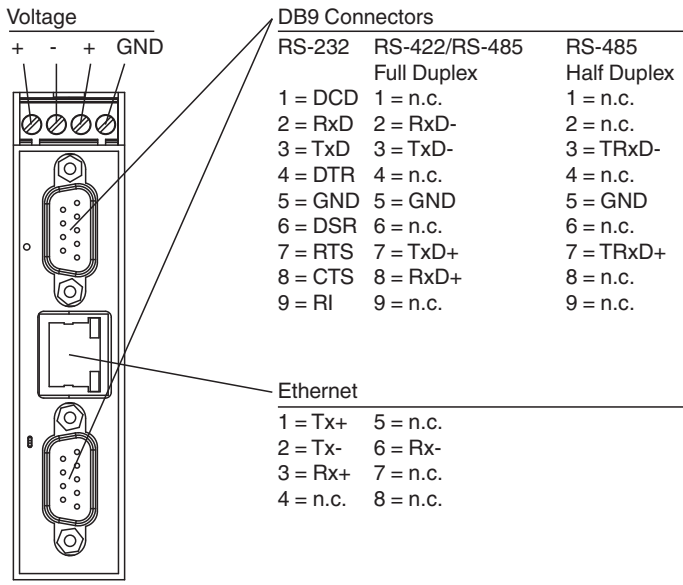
Voltage
+ - + GND

DB9 Connectors

| RS-232 | RS-422/RS-485 Full Duplex | RS-485 Half Duplex |
|---|---|---|
| 1 = DCD | 1 = n.c. | 1 = n.c. |
| 2 = RxD | 2 = RxD- | 2 = n.c. |
| 3 = TxD | 3 = TxD- | 3 = TRxD- |
| 4 = DTR | 4 = n.c. | 4 = n.c. |
| 5 = GND | 5 = GND | 5 = GND |
| 6 = DSR | 6 = n.c. | 6 = n.c. |
| 7 = RTS | 7 = TxD+ | 7 = TRxD+ |
| 8 = CTS | 8 = RxD+ | 8 = n.c. |
| 9 = RI | 9 = n.c. | 9 = n.c. |

Ethernet

| | |
|---|---|
| 1 = Tx+ | 5 = n.c. |
| 2 = Tx- | 6 = Rx- |
| 3 = Rx+ | 7 = n.c. |
| 4 = n.c. | 8 = n.c. |